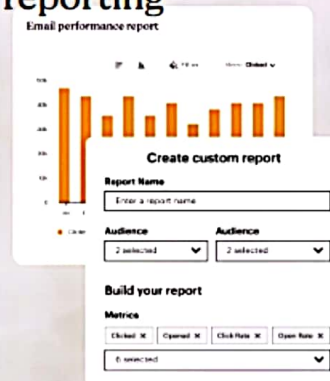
reporting

Email performance report

Clicked

Create custom report

Report Name

Enter a report name

Audience

2 selected

Audience

2 selected

Build your report

Metrics

Clicked ✖ Opened ✖ Click Rate ✖ Open Rate ✖

6 selected